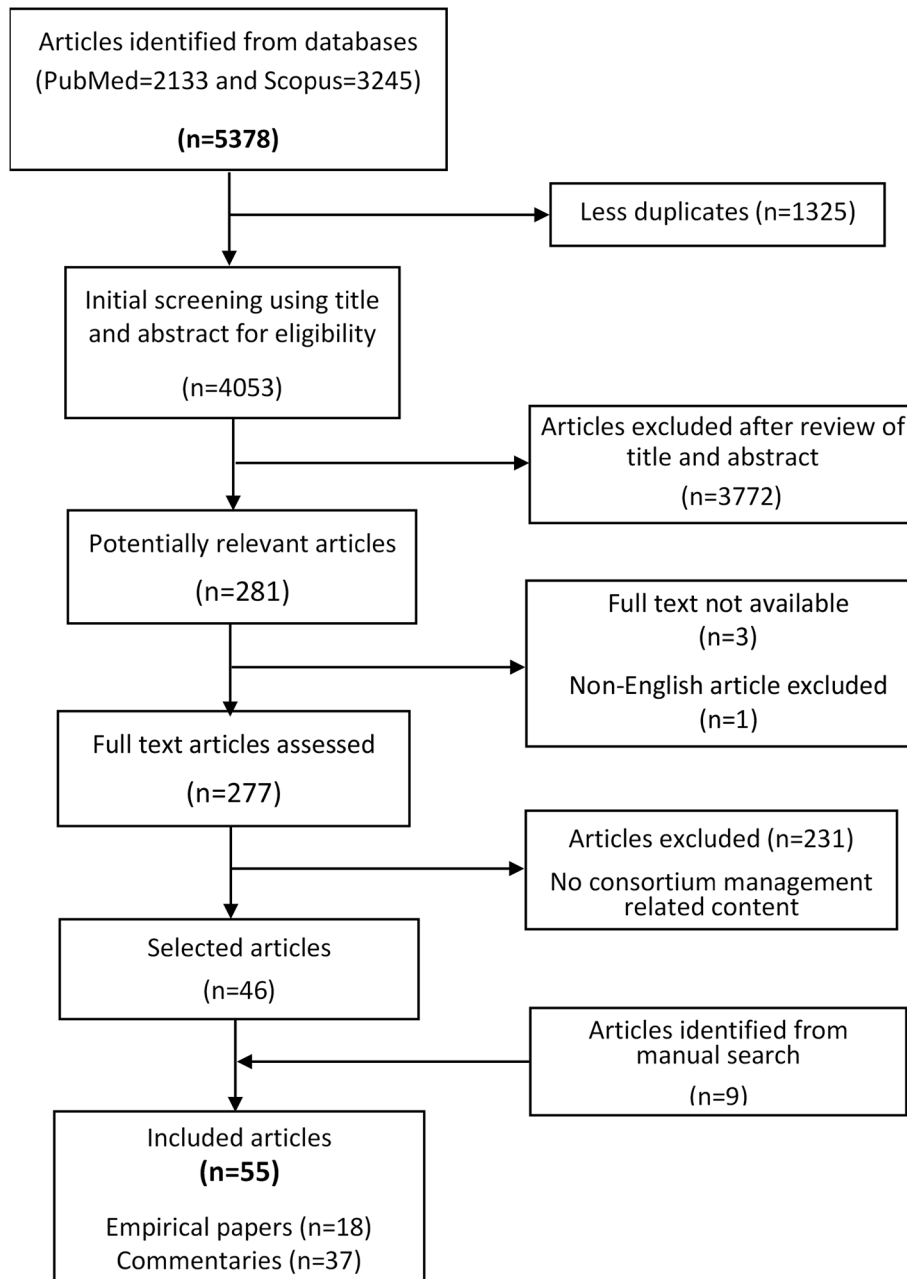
Articles identified from databases (PubMed=2133 and Scopus=3245)

**(n=5378)**

Less duplicates (n=1325)

Initial screening using title and abstract for eligibility

(n=4053)

Articles excluded after review of title and abstract

(n=3772)

Potentially relevant articles

(n=281)

Full text not available

(n=3)

Non-English article excluded

(n=1)

Full text articles assessed

(n=277)

Articles excluded (n=231)

No consortium management related content

Selected articles

(n=46)

Articles identified from manual search

(n=9)

Included articles

**(n=55)**

Empirical papers (n=18)

Commentaries (n=37)